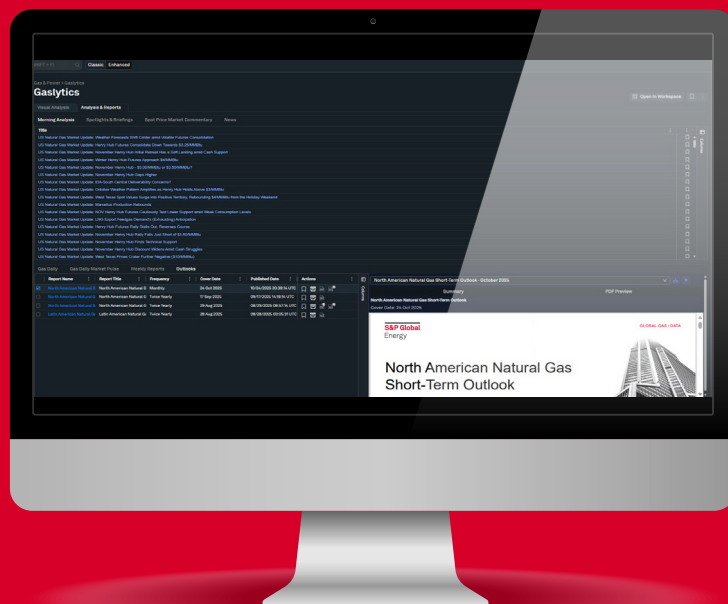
Classic Enhanced

Gas & Power > Gaslytics

Gaslytics

Visual Analysis Analysis & Reports

Open in Workspace

Morning Analysis Spotlights & Briefings East Price Market Commentary News

Title

US Natural Gas Market Update: Weather Forecasts Shift Colder amid Volatile Futures Consolidation
US Natural Gas Market Update: Henry Hub Futures Consolidate Down Towards $3.25MMBtu
US Natural Gas Market Update: November Henry Hub Initial Retreat Has a Soft Landing amid Cash Support
US Natural Gas Market Update: Winter Henry Hub Futures Approach $4/MMBtu
US Natural Gas Market Update: November Henry Hub - $3.20MMBtu or $2.80MMBtu?
US Natural Gas Market Update: November Henry Hub Gaps Higher
US Natural Gas Market Update: EIA South Central Deliverability Concerns?
US Natural Gas Market Update: Cheniere Weather Pattern Amplifies as Henry Hub Holds Above $3/MMBtu
US Natural Gas Market Update: West Texas Spot Values Surge into Positive Territory, Rebounding $4/MMBtu from the Holiday Weekend
US Natural Gas Market Update: Marcellus Production Rebounds
US Natural Gas Market Update: NOV Henry Hub Futures Cautiously Test Lower Support amid Weak Consumption Levels
US Natural Gas Market Update: LNG Export Feedgas Demand's (Exhausting) Anticipation
US Natural Gas Market Update: Henry Hub Futures Rally Stalls Out, Reverses Course
US Natural Gas Market Update: November Henry Hub Rally Falls Just Short of $3.30MMBtu
US Natural Gas Market Update: November Henry Hub Finds Technical Support
US Natural Gas Market Update: November Henry Hub Discount Widens Amid Cash Struggles
US Natural Gas Market Update: West Texas Prices Cruise Further Negative ($1/MMBtu)

Gas Daily Gas Daily Market Pulse Weekly Reports Outlooks

Report Name | Report Title | Frequency | Cover Date | Published Date | Actions
North American Natural G | North American Natural G | Monthly | 24 Oct 2025 | 10/24/2025 23:39:14 UTC |
North American Natural G | North American Natural G | Twice Yearly | 17 Sep 2025 | 09/17/2025 14:18:14 UTC |
North American Natural G | North American Natural G | Twice Yearly | 29 Aug 2024 | 08/29/2024 08:57:15 UTC |
Latin American Natural G | Latin American Natural G | Twice Yearly | 28 Aug 2025 | 08/28/2025 00:05:31 UTC |

North American Natural Gas Short-Term Outlook - October 2025

Summary PDF Preview

North American Natural Gas Short-Term Outlook
Cover Date: 24 Oct 2025

S&P Global
Energy

GLOBAL GAS I DATA

North American Natural Gas
Short-Term Outlook